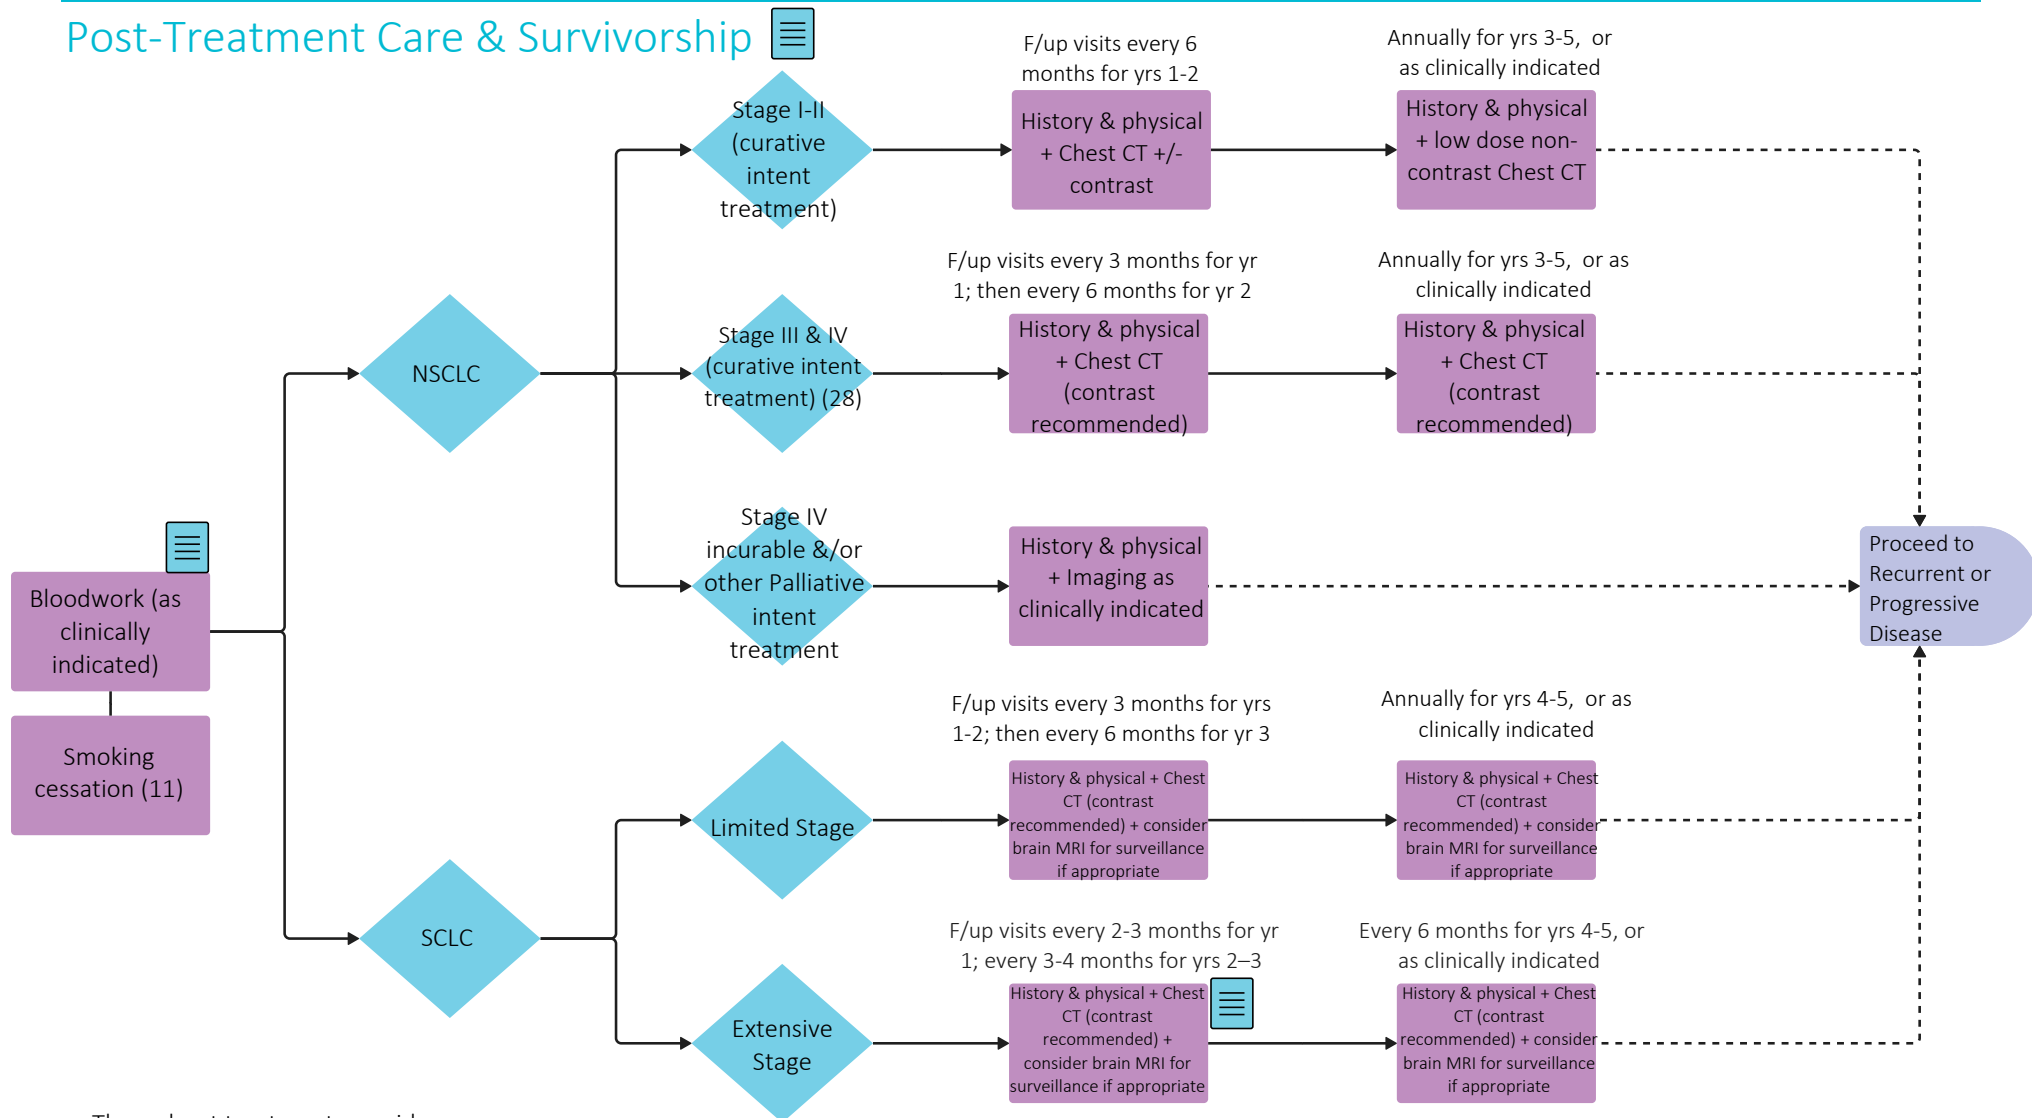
Post-Treatment Care & Survivorship

Bloodwork (as clinically indicated)

Smoking cessation (11)

NSCLC

SCLC

Stage I-II (curative intent treatment)

F/up visits every 6 months for yrs 1-2

History & physical + Chest CT +/- contrast

Annually for yrs 3-5, or as clinically indicated

History & physical + low dose non-contrast Chest CT

Stage III & IV (curative intent treatment) (28)

F/up visits every 3 months for yr 1; then every 6 months for yr 2

History & physical + Chest CT (contrast recommended)

Annually for yrs 3-5, or as clinically indicated

History & physical + Chest CT (contrast recommended)

Stage IV incurable &/or other Palliative intent treatment

History & physical + Imaging as clinically indicated

Proceed to Recurrent or Progressive Disease

Limited Stage

F/up visits every 3 months for yrs 1-2; then every 6 months for yr 3

History & physical + Chest CT (contrast recommended) + consider brain MRI for surveillance if appropriate

Annually for yrs 4-5, or as clinically indicated

History & physical + Chest CT (contrast recommended) + consider brain MRI for surveillance if appropriate

Extensive Stage

F/up visits every 2-3 months for yr 1; every 3-4 months for yrs 2–3

History & physical + Chest CT (contrast recommended) + consider brain MRI for surveillance if appropriate

Every 6 months for yrs 4-5, or as clinically indicated

History & physical + Chest CT (contrast recommended) + consider brain MRI for surveillance if appropriate

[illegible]